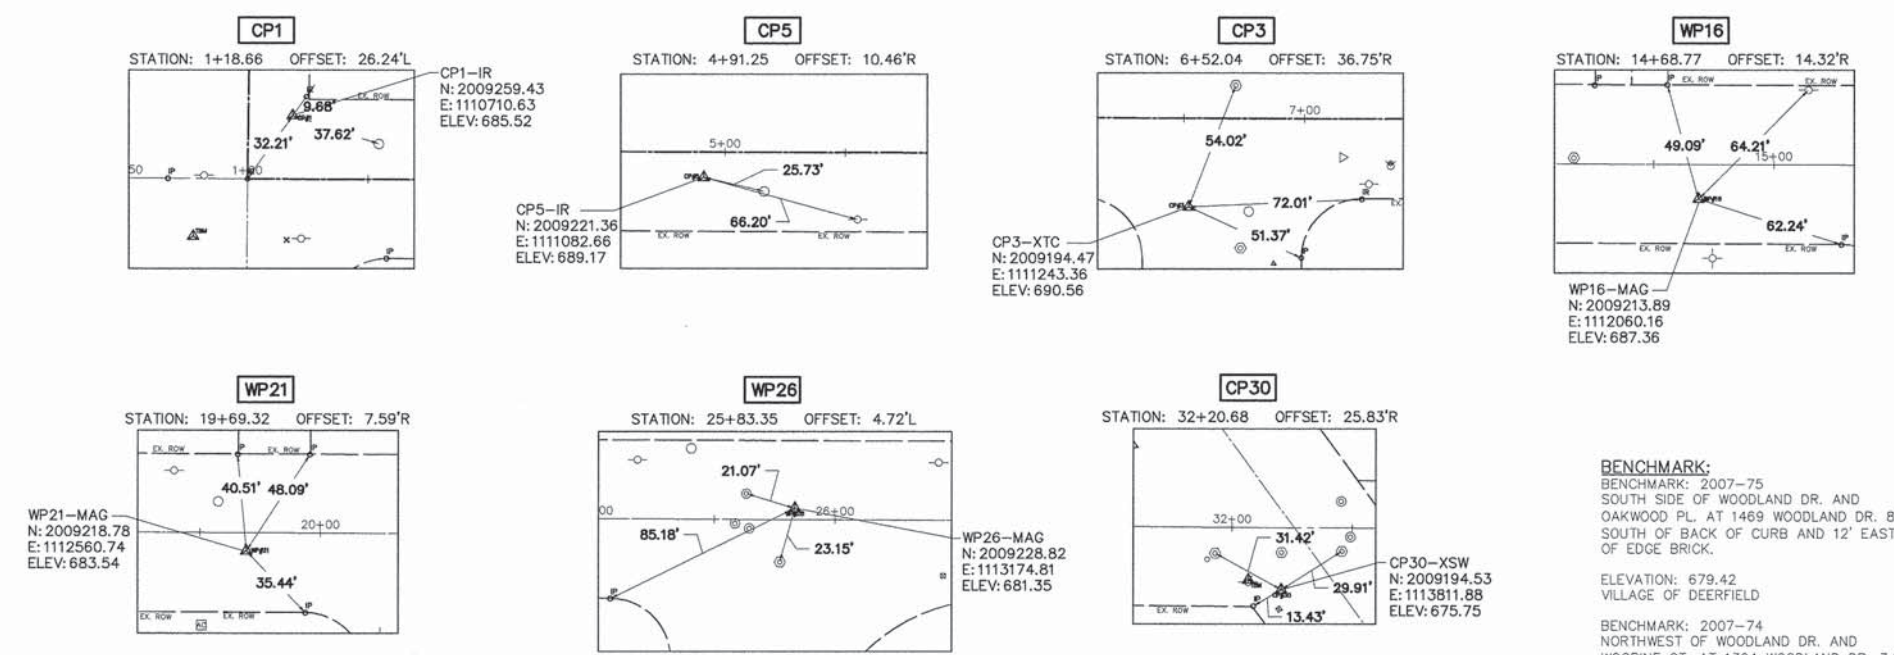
CP1
STATION: 1+18.66 OFFSET: 26.24'L
CP1–IR
N: 2009259.43
E: 1110710.63
ELEV: 685.52
9.68'
32.21'
37.62'
EX. ROW
50
1+00

CP5
STATION: 4+91.25 OFFSET: 10.46'R
5+00
25.73'
66.20'
EX. ROW
EX. ROW
CP5–IR
N: 2009221.36
E: 1111082.66
ELEV: 689.17

CP3
STATION: 6+52.04 OFFSET: 36.75'R
7+00
54.02'
72.01'
51.37'
CP3–XTC
N: 2009194.47
E: 1111243.36
ELEV: 690.56

WP16
STATION: 14+68.77 OFFSET: 14.32'R
EX. ROW
EX. ROW
49.09'
64.21'
15+00
62.24'
EX. ROW
EX. ROW
WP16–MAG
N: 2009213.89
E: 1112060.16
ELEV: 687.36

WP21
STATION: 19+69.32 OFFSET: 7.59'R
EX. ROW
EX. ROW
40.51'
48.09'
20+00
35.44'
EX. ROW
EX. ROW
WP21–MAG
N: 2009218.78
E: 1112560.74
ELEV: 683.54

WP26
STATION: 25+83.35 OFFSET: 4.72'L
21.07'
00
26+00
85.18'
23.15'
WP26–MAG
N: 2009228.82
E: 1113174.81
ELEV: 681.35

CP30
STATION: 32+20.68 OFFSET: 25.83'R
32+00
31.42'
29.91'
13.43'
EX. ROW
CP30–XSW
N: 2009194.53
E: 1113811.88
ELEV: 675.75

BENCHMARK:
BENCHMARK: 2007–75
SOUTH SIDE OF WOODLAND DR. AND OAKWOOD PL. AT 1469 WOODLAND DR. 8 SOUTH OF BACK OF CURB AND 12' EAST OF EDGE BRICK.

ELEVATION: 679.42
VILLAGE OF DEERFIELD

BENCHMARK: 2007–74
NORTHWEST OF WOODLAND DR. AND
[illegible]